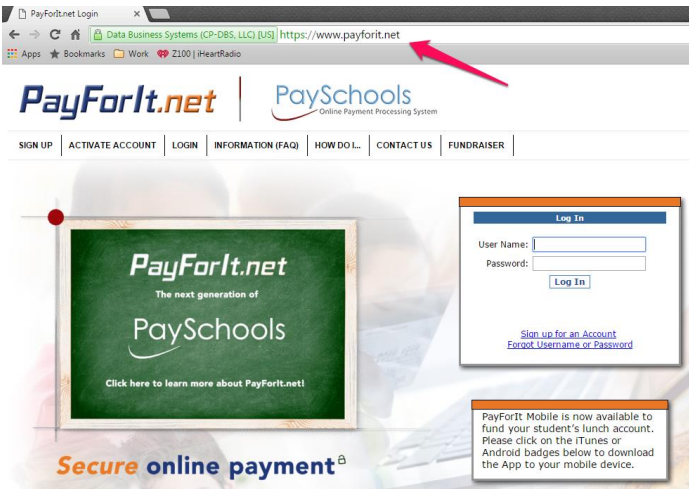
PayForIt.net Login

Data Business Systems (CP-DBS, LLC) [US] https://www.payforit.net

Apps Bookmarks Work Z100 | iHeartRadio

PayForIt.net

PaySchools
Online Payment Processing System

SIGN UP | ACTIVATE ACCOUNT | LOGIN | INFORMATION (FAQ) | HOW DO I... | CONTACT US | FUNDRAISER

PayForIt.net
The next generation of
PaySchools
Click here to learn more about PayForIt.net!

Log In
User Name:
Password:
Log In

Sign up for an Account
Forgot Username or Password

PayForIt Mobile is now available to fund your student's lunch account. Please click on the iTunes or Android badges below to download the App to your mobile device.

Secure online payment